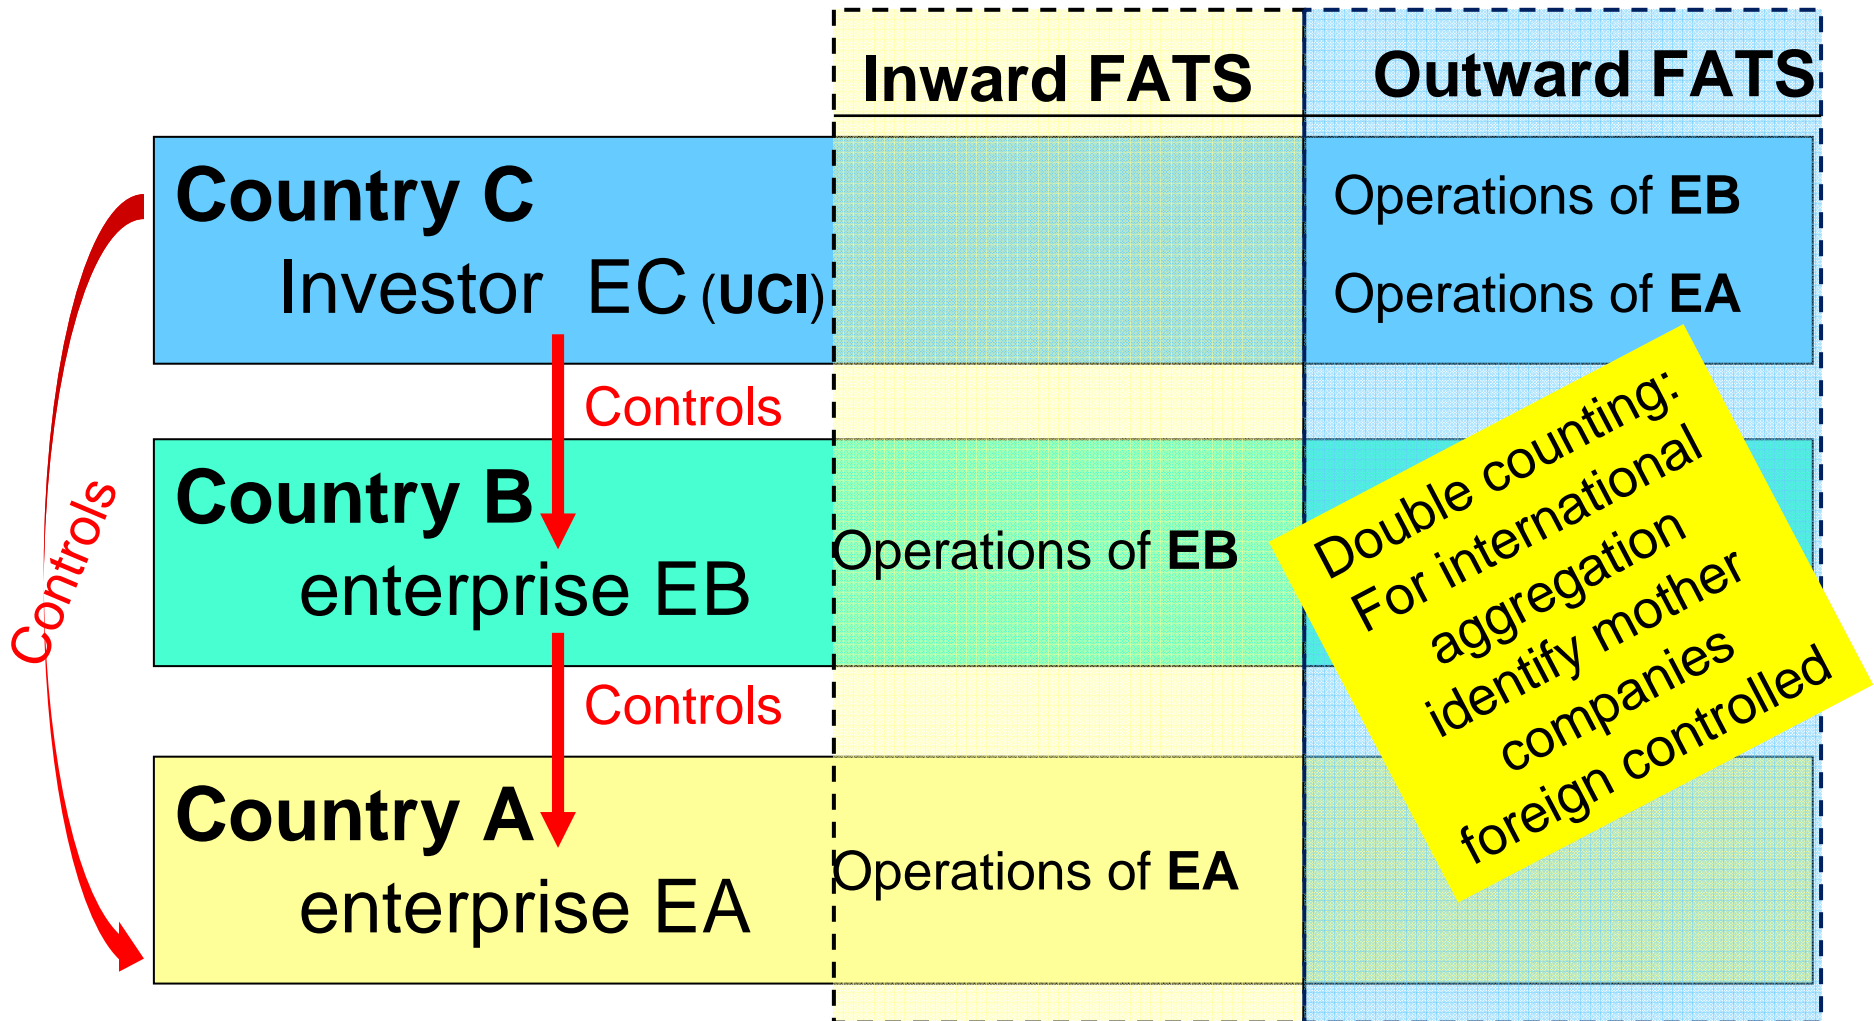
Inward FATS

Outward FATS

Country C
Investor EC (UCI)

Operations of **EB**

Operations of **EA**

Controls

Country B
enterprise EB

Operations of **EB**

Controls

Controls

Country A
enterprise EA

Operations of **EA**

Double counting:
For international aggregation
identify mother companies
foreign controlled